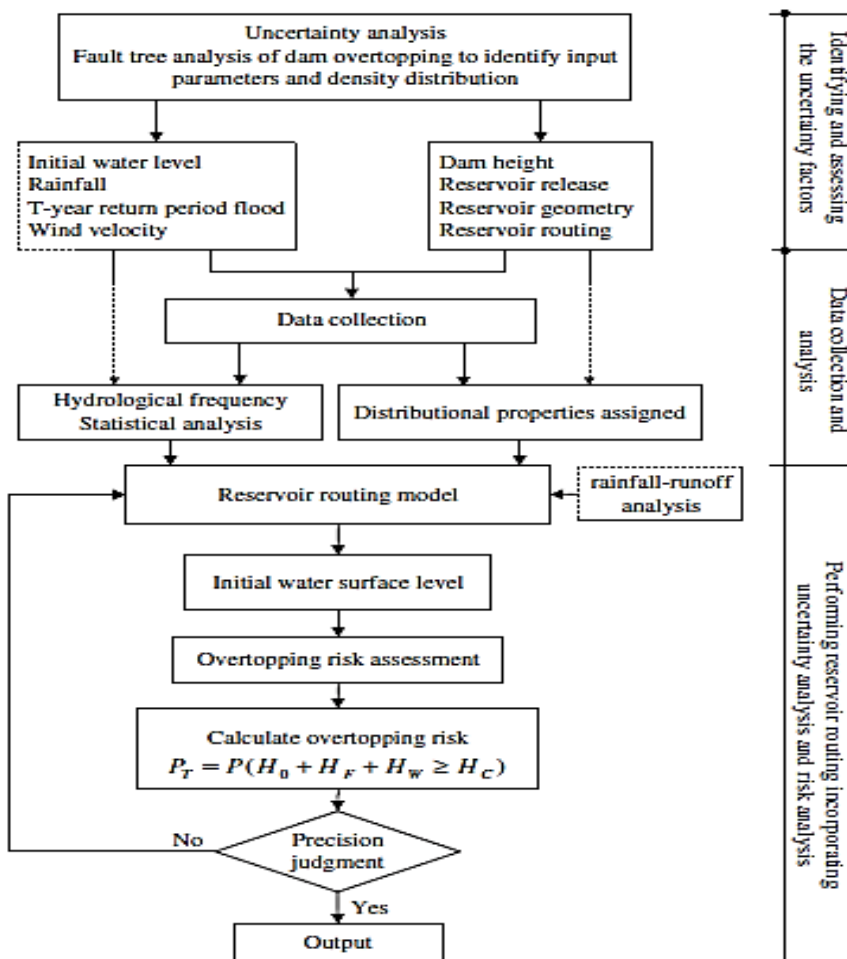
Uncertainty analysis
Fault tree analysis of dam overtopping to identify input parameters and density distribution

Initial water level
Rainfall
T-year return period flood
Wind velocity

Dam height
Reservoir release
Reservoir geometry
Reservoir routing

Data collection

Hydrological frequency
Statistical analysis

Distributional properties assigned

Reservoir routing model

rainfall-runoff analysis

Initial water surface level

Overtopping risk assessment

Calculate overtopping risk
$P_T = P(H_0 + H_F + H_W \geq H_C)$

No

Precision judgment

Yes

Output

Identifying and assessing the uncertainty factors

Data collection and analysis

Performing reservoir routing incorporating uncertainty analysis and risk analysis